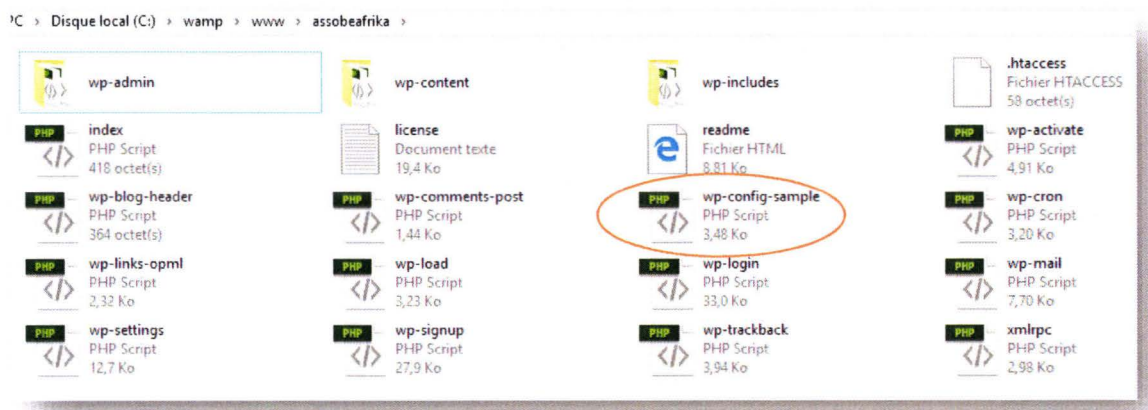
'C › Disque local (C:) › wamp › www › assobeafrika ›

wp-admin

wp-content

wp-includes

.htaccess
Fichier HTACCESS
58 octet(s)

PHP
index
PHP Script
418 octet(s)

license
Document texte
19,4 Ko

readme
Fichier HTML
8,81 Ko

PHP
wp-activate
PHP Script
4,91 Ko

PHP
wp-blog-header
PHP Script
364 octet(s)

PHP
wp-comments-post
PHP Script
1,44 Ko

PHP
wp-config-sample
PHP Script
3,48 Ko

PHP
wp-cron
PHP Script
3,20 Ko

PHP
wp-links-opml
PHP Script
2,32 Ko

PHP
wp-load
PHP Script
3,23 Ko

PHP
wp-login
PHP Script
33,0 Ko

PHP
wp-mail
PHP Script
7,70 Ko

PHP
wp-settings
PHP Script
12,7 Ko

PHP
wp-signup
PHP Script
27,9 Ko

PHP
wp-trackback
PHP Script
3,94 Ko

PHP
xmlrpc
PHP Script
2,98 Ko